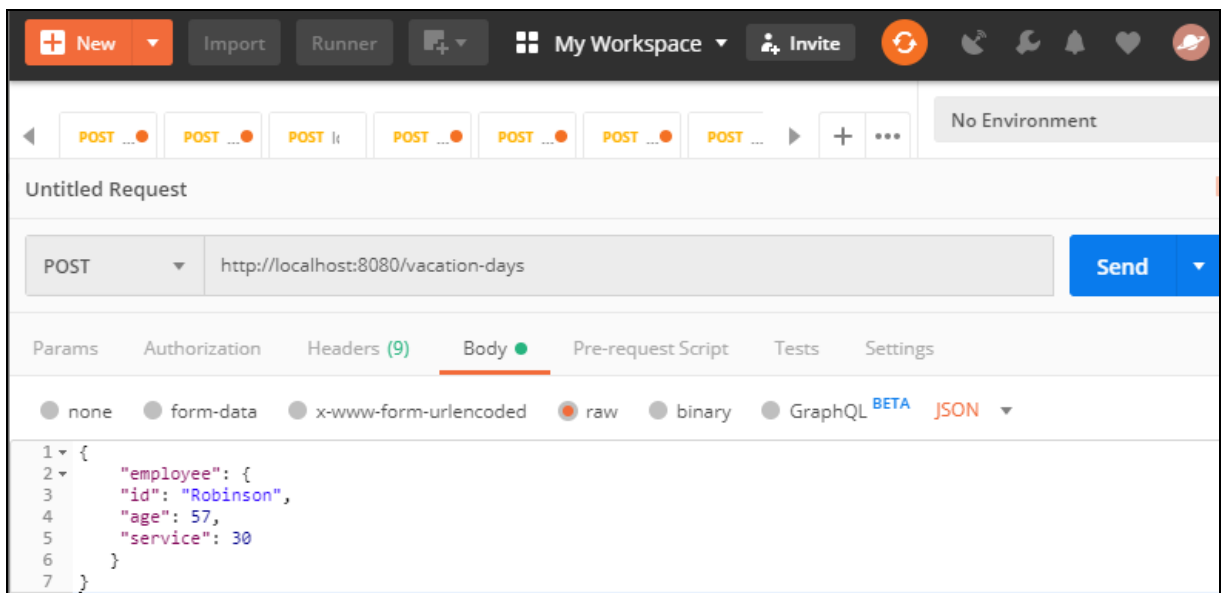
New Import Runner My Workspace Invite

POST ... POST ... POST l POST ... POST ... POST ... POST ... + ••• No Environment

Untitled Request

POST http://localhost:8080/vacation-days Send

Params Authorization Headers (9) Body Pre-request Script Tests Settings

none form-data x-www-form-urlencoded raw binary GraphQL BETA JSON

1 {
2 "employee": {
3 "id": "Robinson",
4 "age": 57,
5 "service": 30
6 }
7 }